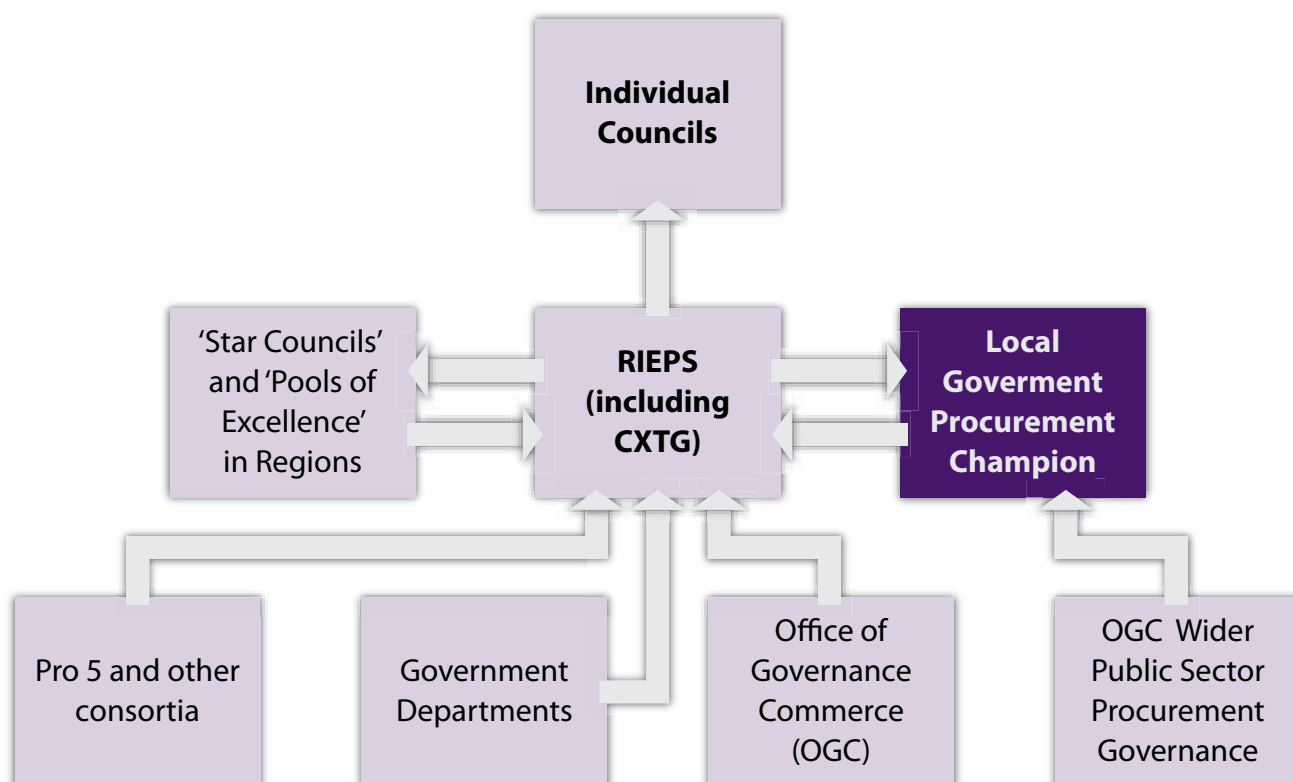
Individual Councils

'Star Councils' and 'Pools of Excellence' in Regions

RIEPS (including CXTG)

Local Goverment Procurement Champion

Pro 5 and other consortia

Government Departments

Office of Governance Commerce (OGC)

OGC Wider Public Sector Procurement Governance